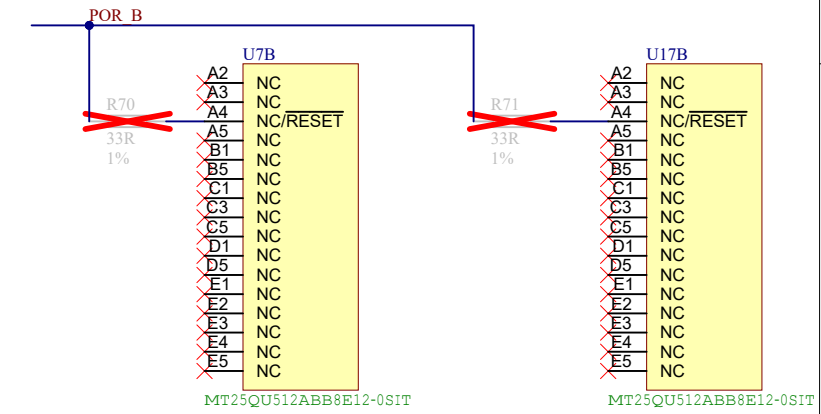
POR_B

U7B

A2 NC
A3 NC
A4 NC/$\overline{RESET}$
A5 NC
B1 NC
B5 NC
C1 NC
C3 NC
C5 NC
D1 NC
D5 NC
E1 NC
E2 NC
E3 NC
E4 NC
E5 NC

R70
33R
1%

MT25QU512ABB8E12-0SIT

U17B

A2 NC
A3 NC
A4 NC/$\overline{RESET}$
A5 NC
B1 NC
B5 NC
C1 NC
C3 NC
C5 NC
D1 NC
D5 NC
E1 NC
E2 NC
E3 NC
E4 NC
E5 NC

R71
33R
1%

MT25QU512ABB8E12-0SIT